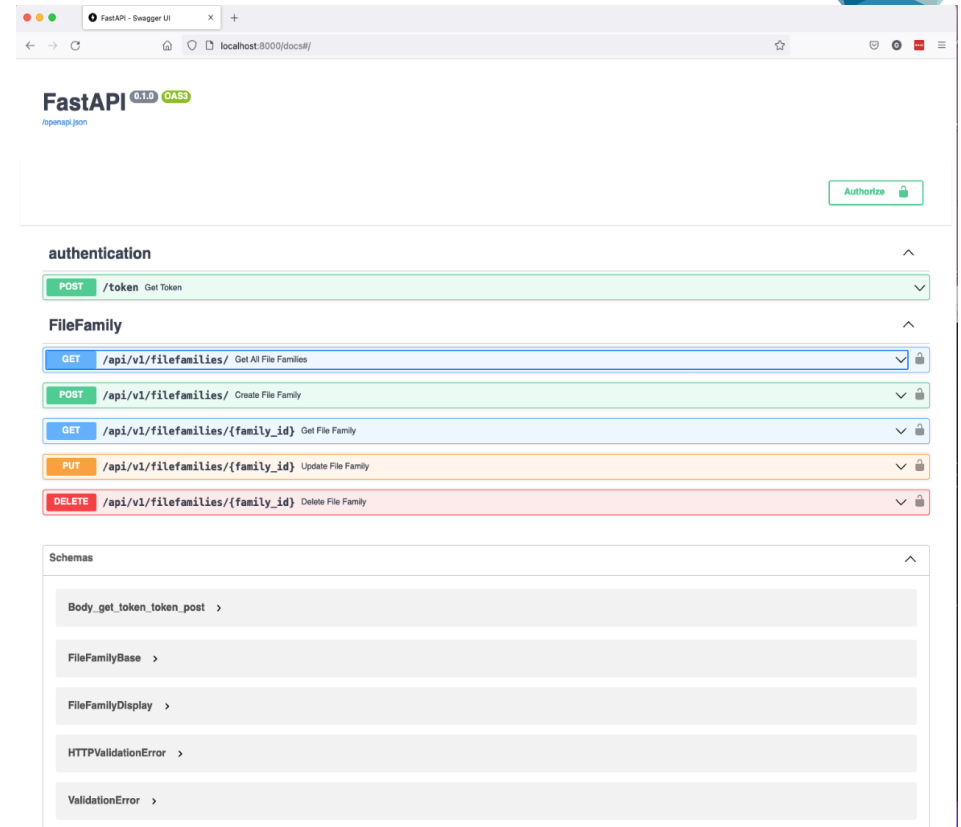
FastAPI - Swagger UI

localhost:8000/docs#/

FastAPI 0.1.0 OAS3

/openapi.json

Authorize

authentication

POST /token Get Token

FileFamily

GET /api/v1/filefamilies/ Get All File Families

POST /api/v1/filefamilies/ Create File Family

GET /api/v1/filefamilies/{family_id} Get File Family

PUT /api/v1/filefamilies/{family_id} Update File Family

DELETE /api/v1/filefamilies/{family_id} Delete File Family

Schemas

Body_get_token_token_post

FileFamilyBase

FileFamilyDisplay

HTTPValidationError

ValidationError